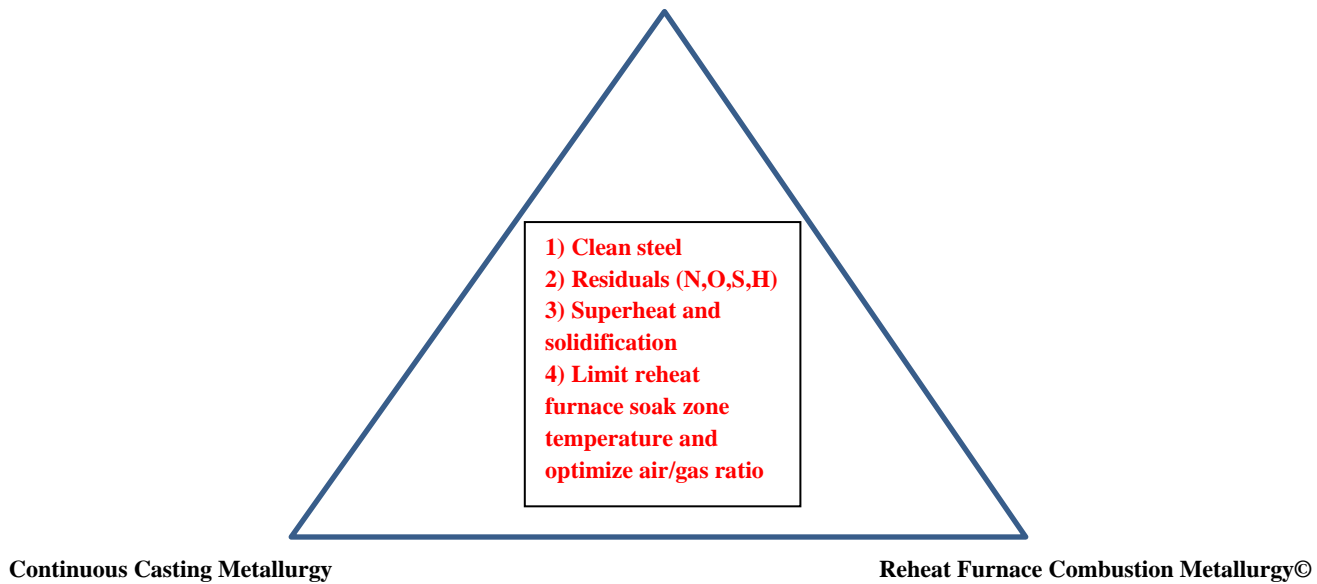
1) Clean steel
2) Residuals (N,O,S,H)
3) Superheat and solidification
4) Limit reheat furnace soak zone temperature and optimize air/gas ratio

Continuous Casting Metallurgy

Reheat Furnace Combustion Metallurgy©